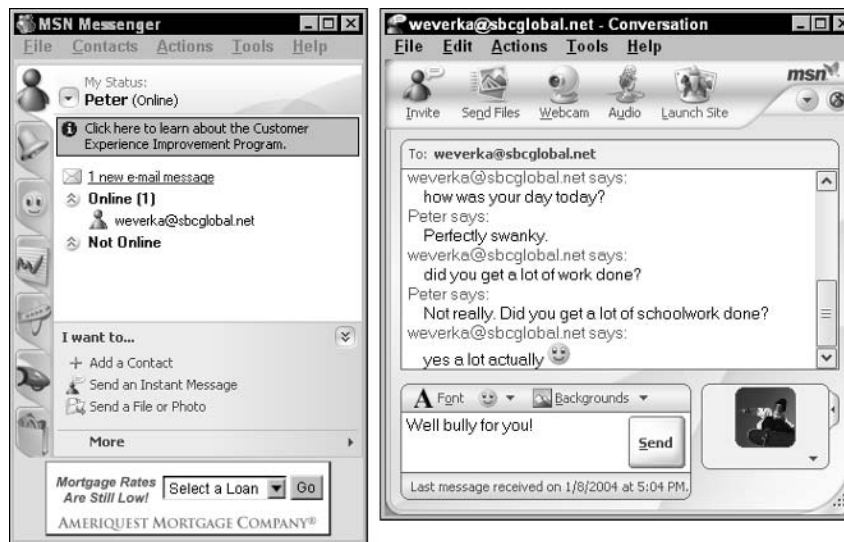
MSN Messenger

File Contacts Actions Tools Help

My Status:
Peter (Online)

Click here to learn about the Customer Experience Improvement Program.

1 new e-mail message

Online (1)

weverka@sbcglobal.net

Not Online

I want to...

+ Add a Contact

Send an Instant Message

Send a File or Photo

More

Mortgage Rates Are Still Low! Select a Loan Go

AMERIQUEST MORTGAGE COMPANY®

weverka@sbcglobal.net - Conversation

File Edit Actions Tools Help

Invite Send Files Webcam Audio Launch Site

msn

To: weverka@sbcglobal.net

weverka@sbcglobal.net says:
how was your day today?
Peter says:
Perfectly swanky.
weverka@sbcglobal.net says:
did you get a lot of work done?
Peter says:
Not really. Did you get a lot of schoolwork done?
weverka@sbcglobal.net says:
yes a lot actually

Font Backgrounds

Well bully for you!

Send

Last message received on 1/8/2004 at 5:04 PM.